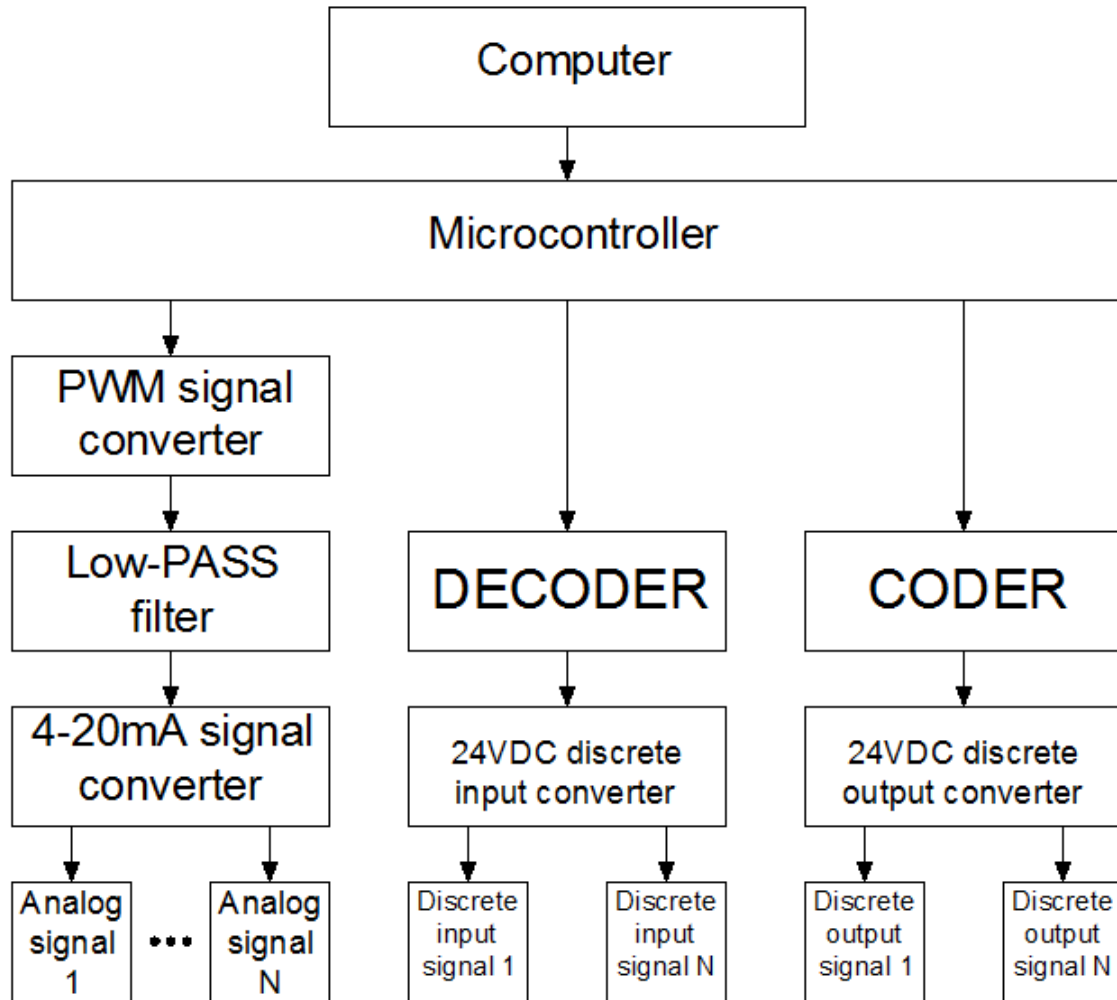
Computer

Microcontroller

PWM signal converter

Low-PASS filter

4-20mA signal converter

Analog signal 1

•••

Analog signal N

DECODER

24VDC discrete input converter

Discrete input signal 1

Discrete input signal N

CODER

24VDC discrete output converter

Discrete output signal 1

Discrete output signal N